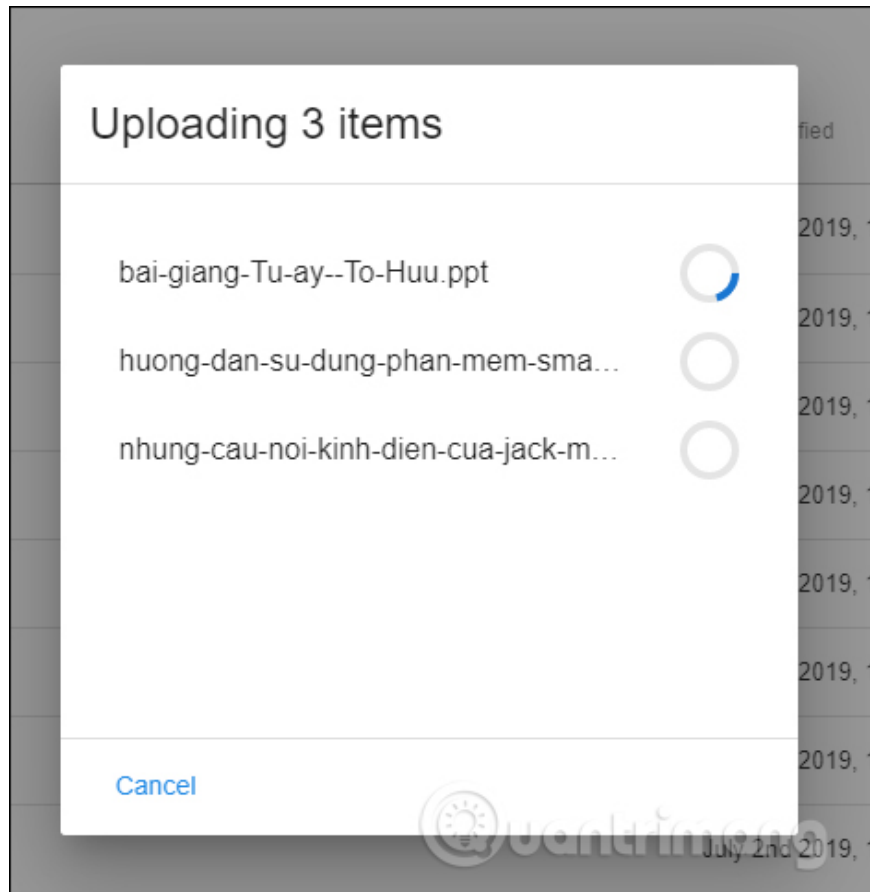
Uploading 3 items

fied

2019, 1

bai-giang-Tu-ay--To-Huu.ppt

2019, 1

huong-dan-su-dung-phan-mem-sma...

2019, 1

nhung-cau-noi-kinh-dien-cua-jack-m...

2019, 1

2019, 1

2019, 1

2019, 1

Cancel

July 2nd 2019, 1

quantrimang